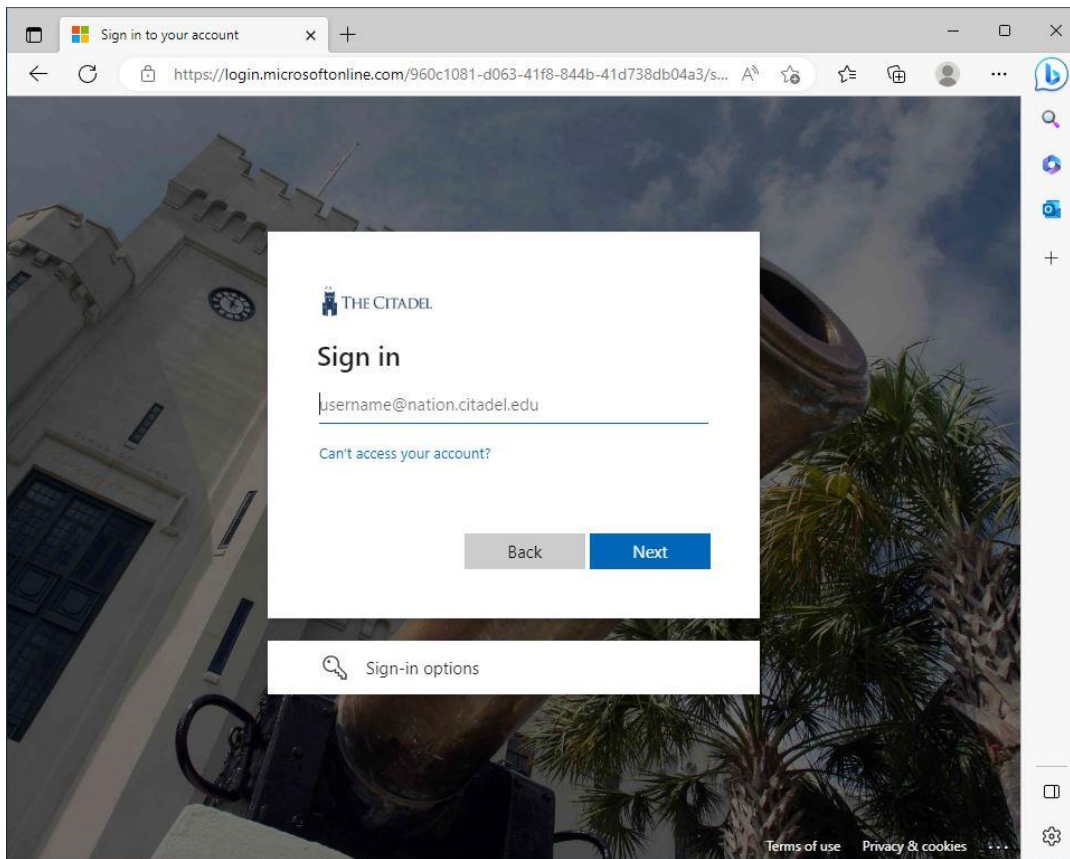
Sign in to your account

https://login.microsoftonline.com/960c1081-d063-41f8-844b-41d738db04a3/s...

THE CITADEL

Sign in

username@nation.citadel.edu

Can't access your account?

Back

Next

Sign-in options

Terms of use Privacy & cookies ...